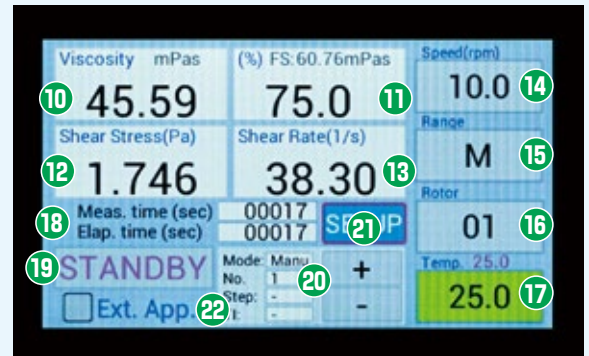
Viscosity mPas
10
45.59

(%) FS:60.76mPas
75.0
11

Speed(rpm)
10.0
14

Shear Stress(Pa)
12
1.746

Shear Rate(1/s)
38.30
13

Range
M
15

18
Meas. time (sec) 00017
Elap. time (sec) 00017

SETUP
21

Rotor
01
16

19
STANDBY

Mode: Manu
No. 1
20
Step: -
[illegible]: -

+
-

Temp. 25.0
25.0
17

Ext. App.
22